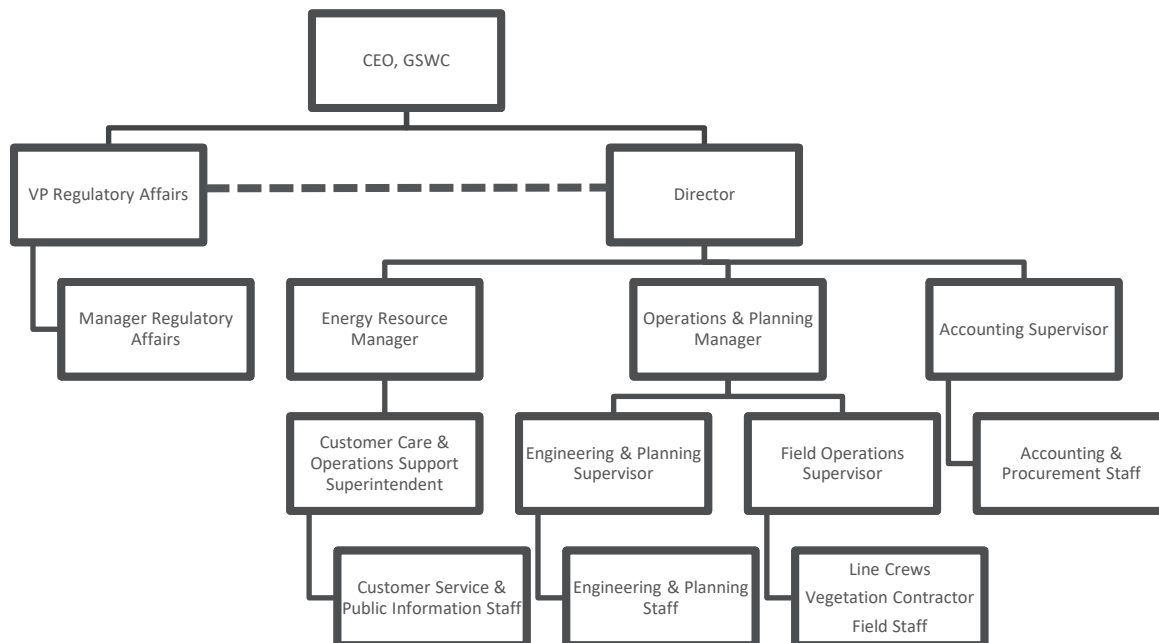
CEO, GSWC

VP Regulatory Affairs

Director

Manager Regulatory Affairs

Energy Resource Manager

Operations & Planning Manager

Accounting Supervisor

Customer Care & Operations Support Superintendent

Engineering & Planning Supervisor

Field Operations Supervisor

Accounting & Procurement Staff

Customer Service & Public Information Staff

Engineering & Planning Staff

Line Crews
Vegetation Contractor
Field Staff